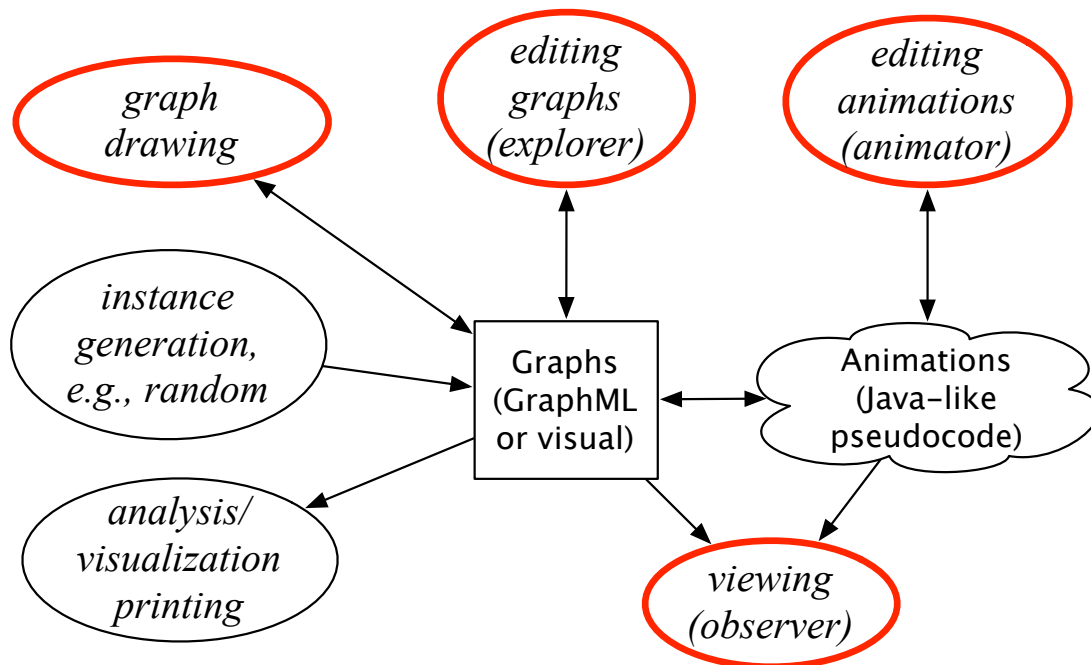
graph drawing

editing graphs (explorer)

editing animations (animator)

instance generation, e.g., random

Graphs (GraphML or visual)

Animations (Java-like pseudocode)

analysis/ visualization printing

viewing (observer)